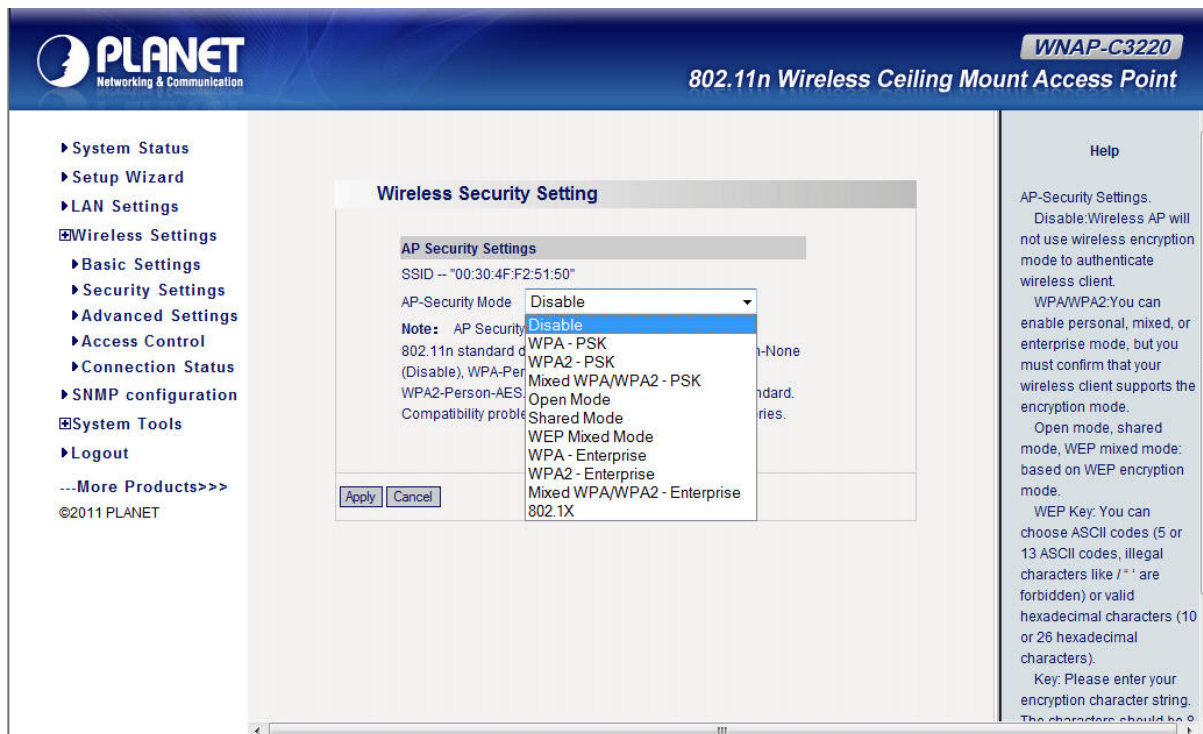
PLANET
Networking & Communication

WNAP-C3220
802.11n Wireless Ceiling Mount Access Point

▶System Status
▶Setup Wizard
▶LAN Settings
⊞Wireless Settings
▶Basic Settings
▶Security Settings
▶Advanced Settings
▶Access Control
▶Connection Status
▶SNMP configuration
⊞System Tools
▶Logout
---More Products>>>
©2011 PLANET

Wireless Security Setting

AP Security Settings
SSID -- "00:30:4F:F2:51:50"
AP-Security Mode Disable

Note: AP Security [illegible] 802.11n standard d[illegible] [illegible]n-None (Disable), WPA-Per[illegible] WPA2-Person-AES.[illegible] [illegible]ndard. Compatibility proble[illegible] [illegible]ries.

Disable
WPA - PSK
WPA2 - PSK
Mixed WPA/WPA2 - PSK
Open Mode
Shared Mode
WEP Mixed Mode
WPA - Enterprise
WPA2 - Enterprise
Mixed WPA/WPA2 - Enterprise
802.1X

Apply Cancel

Help

AP-Security Settings.
Disable:Wireless AP will not use wireless encryption mode to authenticate wireless client.
WPA/WPA2:You can enable personal, mixed, or enterprise mode, but you must confirm that your wireless client supports the encryption mode.
Open mode, shared mode, WEP mixed mode: based on WEP encryption mode.
WEP Key: You can choose ASCII codes (5 or 13 ASCII codes, illegal characters like / " ' are forbidden) or valid hexadecimal characters (10 or 26 hexadecimal characters).
Key: Please enter your encryption character string. The characters should be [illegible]